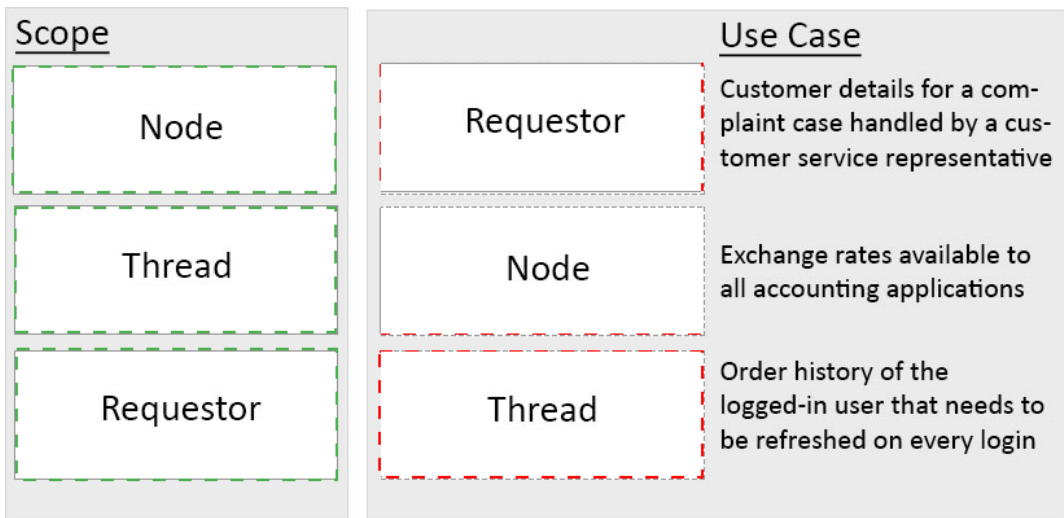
Scope

Node

Thread

Requestor

Use Case

Requestor

Customer details for a complaint case handled by a customer service representative

Node

Exchange rates available to all accounting applications

Thread

Order history of the logged-in user that needs to be refreshed on every login